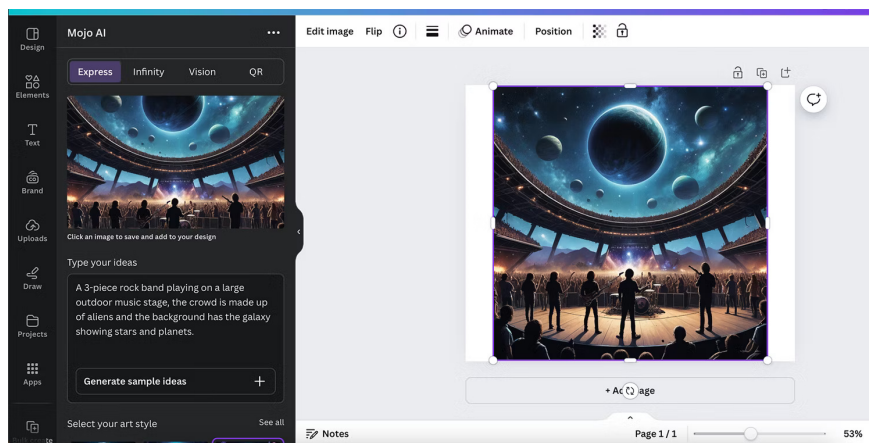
Design

Elements

Text

Brand

Uploads

Draw

Projects

Apps

Mojo AI

...

Express Infinity Vision QR

Click an image to save and add to your design

Type your ideas

A 3-piece rock band playing on a large outdoor music stage, the crowd is made up of aliens and the background has the galaxy showing stars and planets.

Generate sample ideas +

Select your art style

See all

Edit image Flip Animate Position

+ Ad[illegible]age

Notes

Page 1 / 1

53%